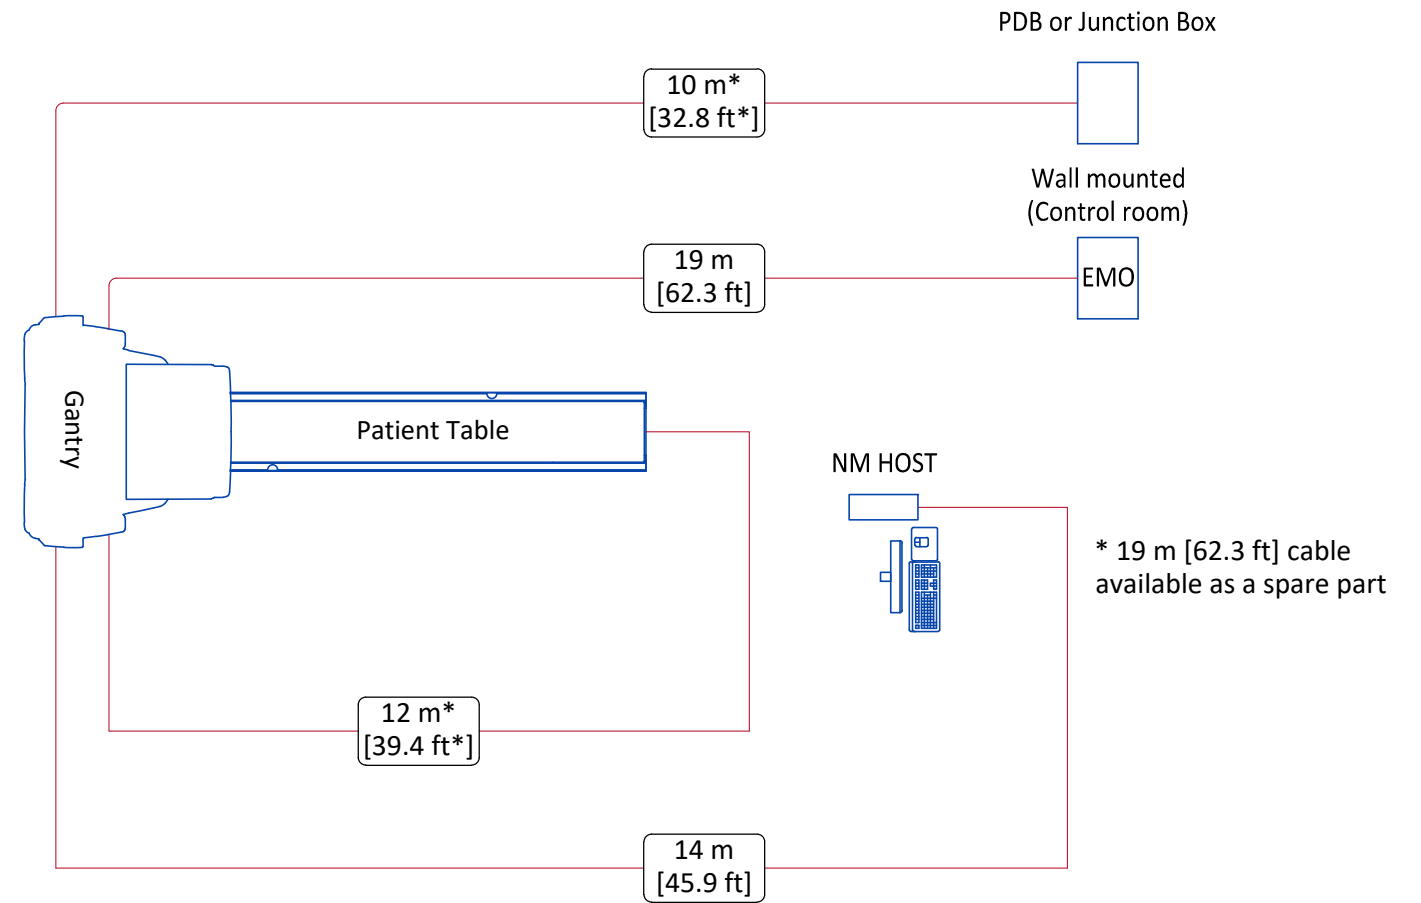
PDB or Junction Box

10 m*
[32.8 ft*]

Wall mounted
(Control room)

19 m
[62.3 ft]

EMO

Gantry

Patient Table

NM HOST

* 19 m [62.3 ft] cable available as a spare part

12 m*
[39.4 ft*]

14 m
[45.9 ft]